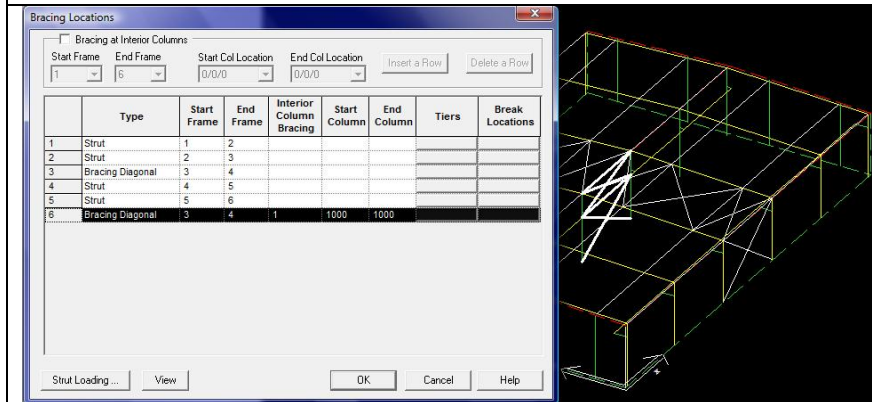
Bracing Locations

Bracing at Interior Columns

Start Frame 1
End Frame 6
Start Col Location 0/0/0
End Col Location 0/0/0
Insert a Row
Delete a Row

| | Type | Start Frame | End Frame | Interior Column Bracing | Start Column | End Column | Tiers | Break Locations |
|---|---|---|---|---|---|---|---|---|
| 1 | Strut | 1 | 2 | | | | | |
| 2 | Strut | 2 | 3 | | | | | |
| 3 | Bracing Diagonal | 3 | 4 | | | | | |
| 4 | Strut | 4 | 5 | | | | | |
| 5 | Strut | 5 | 6 | | | | | |
| 6 | Bracing Diagonal | 3 | 4 | 1 | 1000 | 1000 | | |

Strut Loading ...
View
OK
Cancel
Help